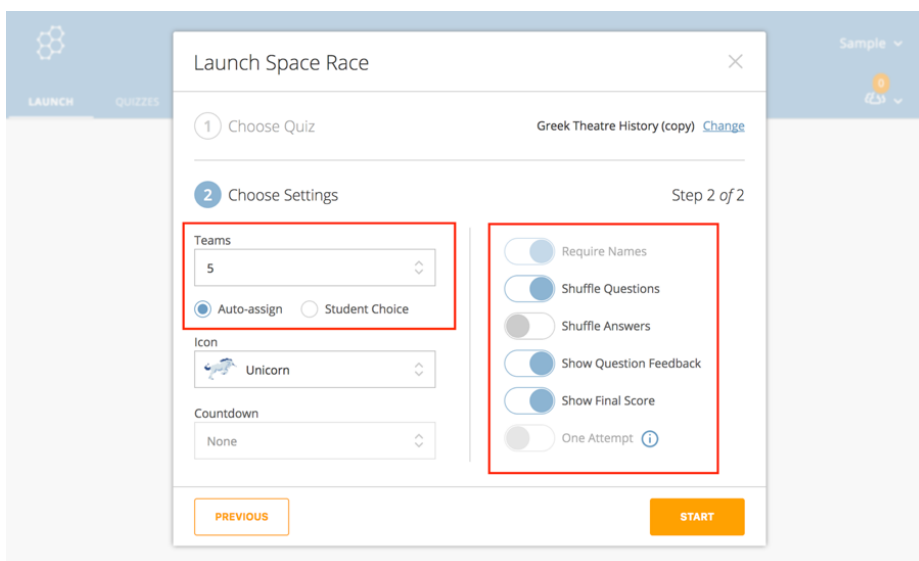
LAUNCH QUIZZES

Sample

0

Launch Space Race

1 Choose Quiz

Greek Theatre History (copy) Change

2 Choose Settings

Step 2 of 2

Teams

5

Auto-assign Student Choice

Icon

Unicorn

Countdown

None

Require Names

Shuffle Questions

Shuffle Answers

Show Question Feedback

Show Final Score

One Attempt

PREVIOUS

START